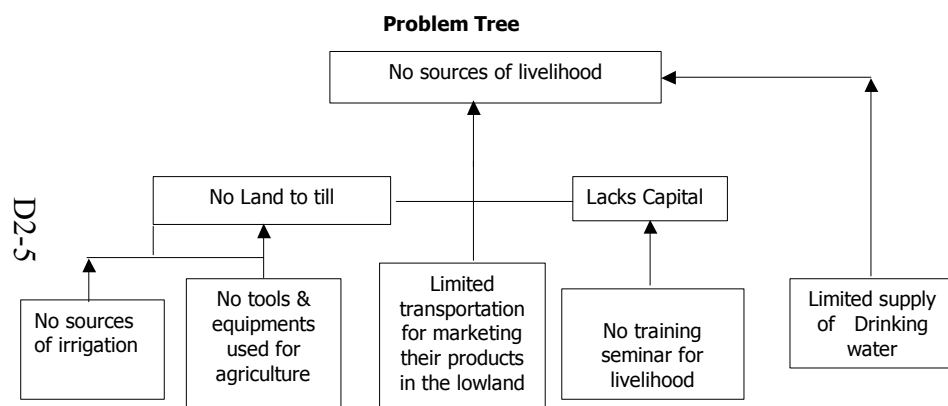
Problem Tree

No sources of livelihood

D2-5

No Land to till

Lacks Capital

No sources of irrigation

No tools & equipments used for agriculture

Limited transportation for marketing their products in the lowland

No training seminar for livelihood

Limited supply of Drinking water